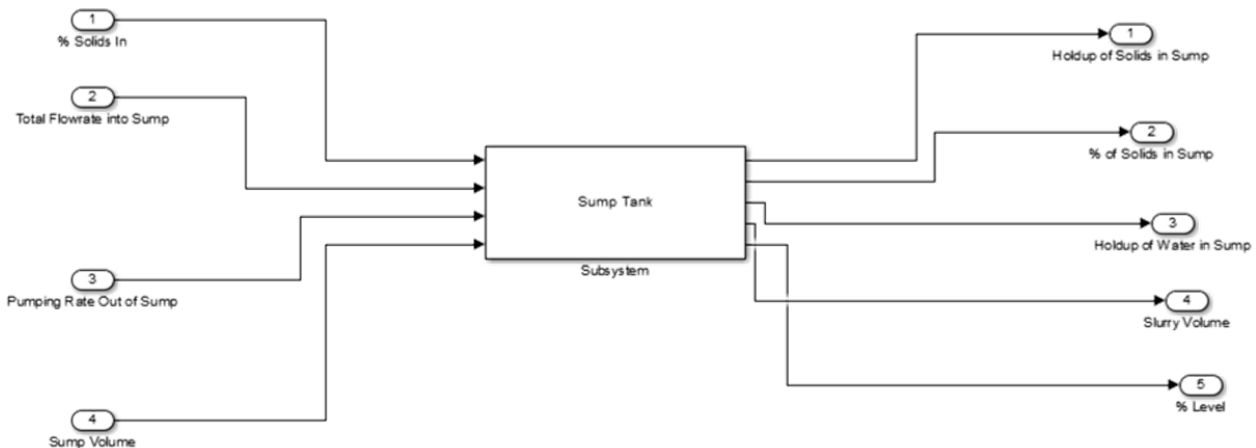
1
% Solids In

2
Total Flowrate into Sump

3
Pumping Rate Out of Sump

4
Sump Volume

Sump Tank

Subsystem

1
Holdup of Solids in Sump

2
% of Solids in Sump

3
Holdup of Water in Sump

4
Slurry Volume

5
% Level